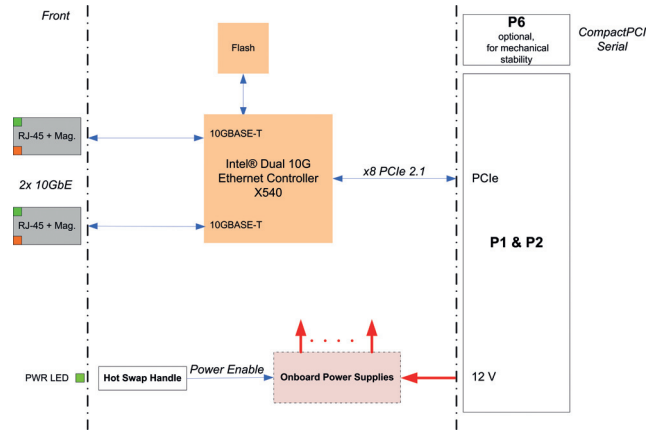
Front

Flash

RJ-45 + Mag.

2x 10GbE

RJ-45 + Mag.

10GBASE-T

Intel® Dual 10G Ethernet Controller X540

10GBASE-T

x8 PCIe 2.1

P6
optional, for mechanical stability

CompactPCI Serial

PCIe

P1 & P2

PWR LED

Hot Swap Handle

Power Enable

Onboard Power Supplies

12 V